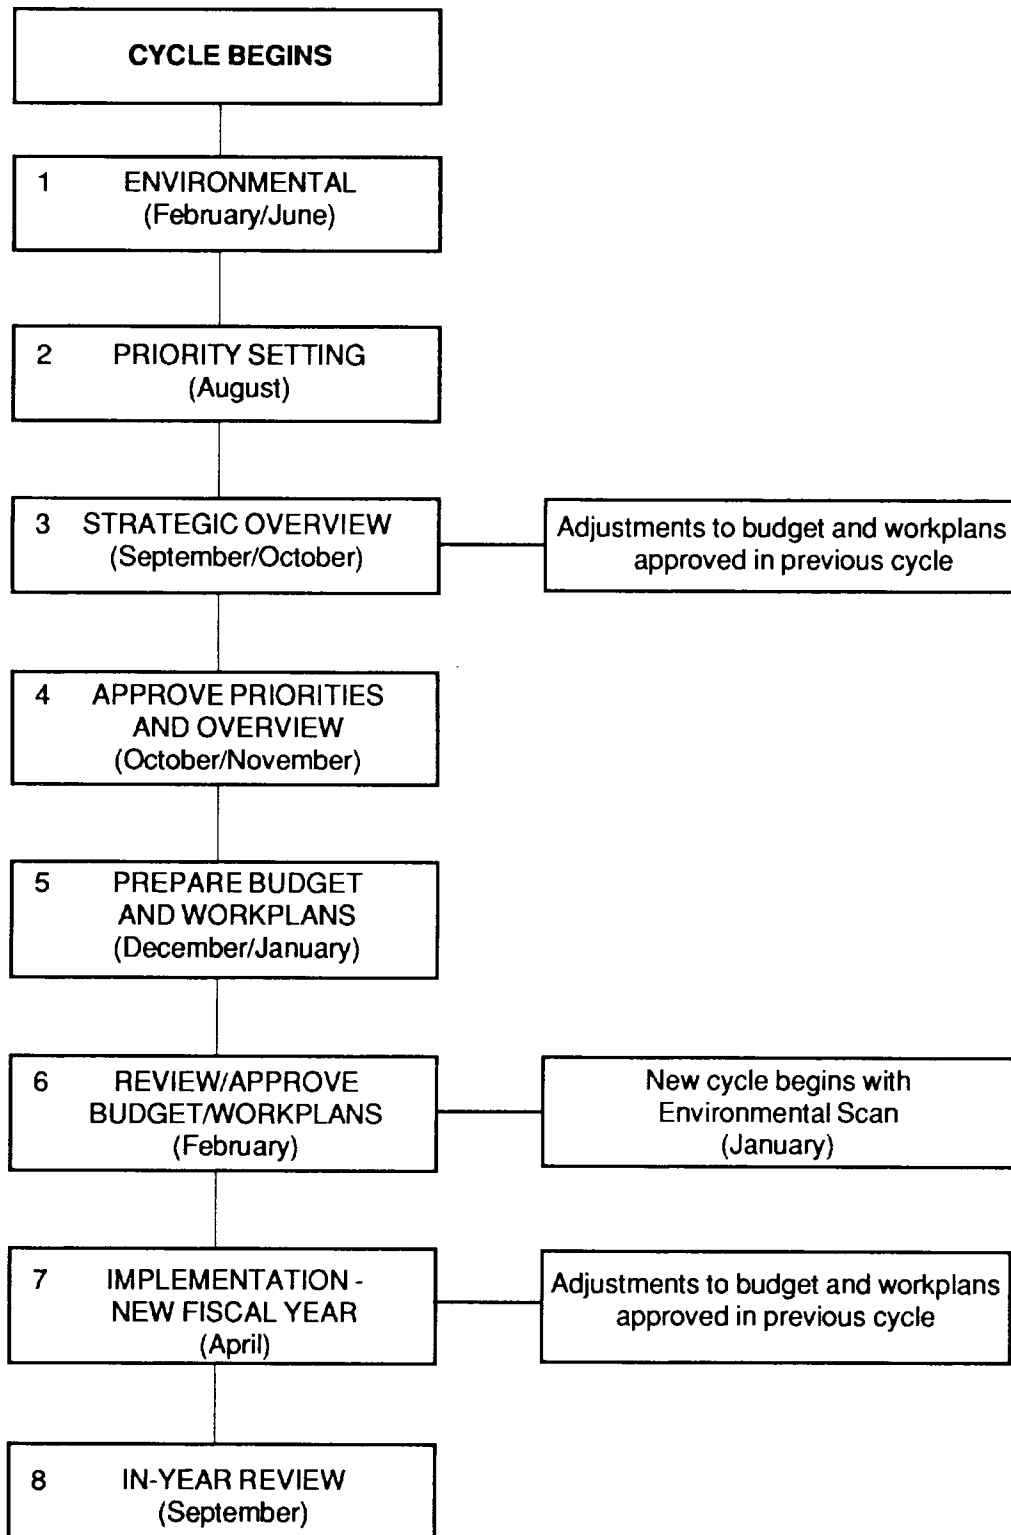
CYCLE BEGINS

1 ENVIRONMENTAL
(February/June)

2 PRIORITY SETTING
(August)

3 STRATEGIC OVERVIEW
(September/October)

Adjustments to budget and workplans approved in previous cycle

4 APPROVE PRIORITIES AND OVERVIEW
(October/November)

5 PREPARE BUDGET AND WORKPLANS
(December/January)

6 REVIEW/APPROVE BUDGET/WORKPLANS
(February)

New cycle begins with Environmental Scan
(January)

7 IMPLEMENTATION - NEW FISCAL YEAR
(April)

Adjustments to budget and workplans approved in previous cycle

8 IN-YEAR REVIEW
(September)